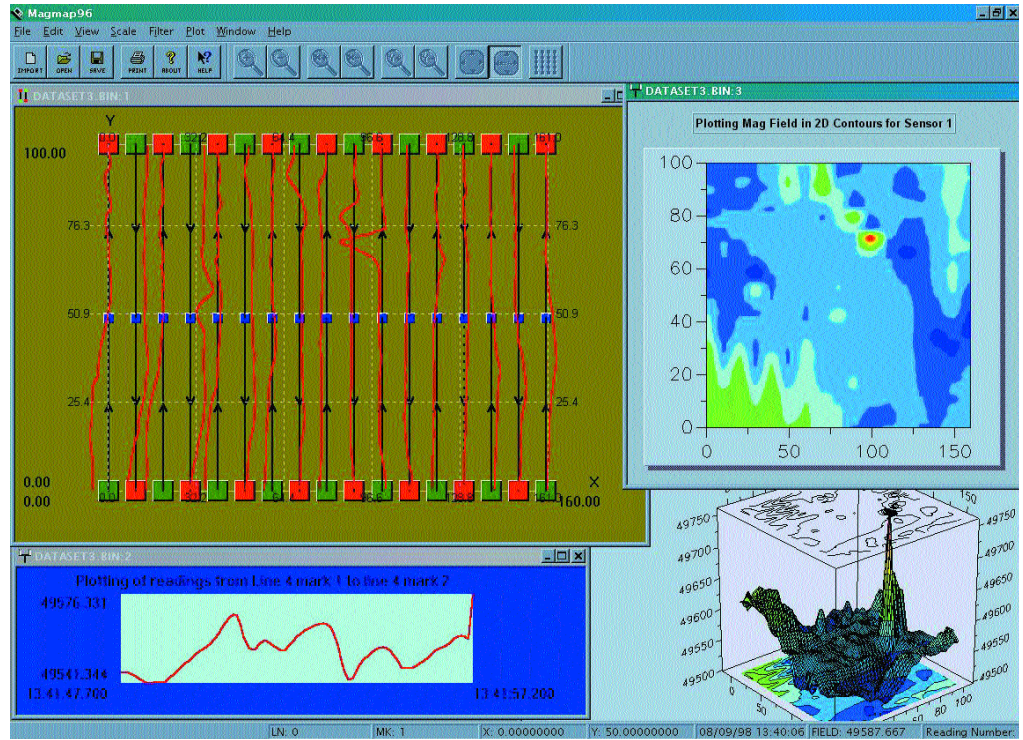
Magmap96

File Edit View Scale Filter Plot Window Help

IMPORT OPEN SAVE PRINT ABOUT HELP

DATASET3.BIN:1

Y

0.0 32.2 64.4 96.6 128.8 161.0

100.00

76.3 76.3

50.9 50.9

25.4 25.4

0.00 X

0.00 160.00

0.0 32.2 64.4 96.6 128.8 161.0

DATASET3.BIN:3

Plotting Mag Field in 2D Contours for Sensor 1

100
80
60
40
20
0
0 50 100 150

DATASET3.BIN:2

Plotting of readings from Line 4 mark 1 to line 4 mark 2

49576.331

49541.344
13:41:47.700

13:41:57.200

49750 49700 49650 49600 49550 49500

49750 49700 49650 49600 49550 49500

100 50

LN: 0 MK: 1 X: 0.00000000 Y: 50.00000000 08/09/98 13:40:06 FIELD: 49587.667 Reading Number: